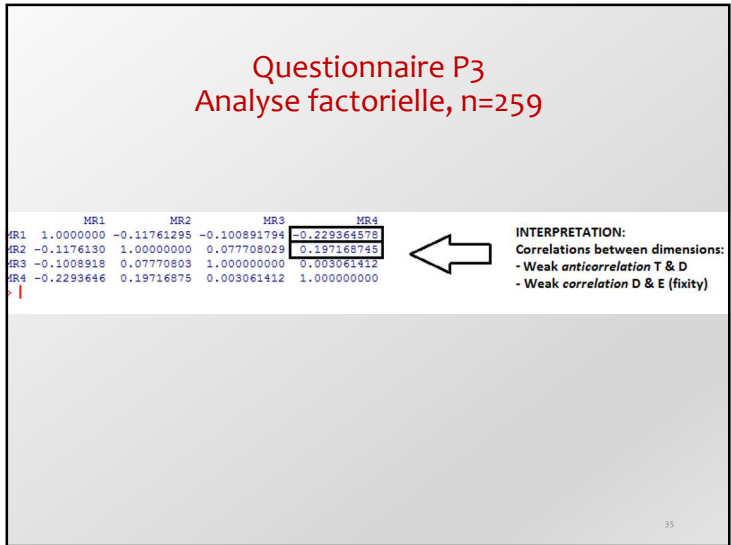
Questionnaire P3
Analyse factorielle, n=259

| | MR1 | MR2 | MR3 | MR4 |
|---|---|---|---|---|
| MR1 | 1.0000000 | -0.11761295 | -0.100891794 | -0.229364578 |
| MR2 | -0.1176130 | 1.00000000 | 0.077708029 | 0.197168745 |
| MR3 | -0.1008918 | 0.07770803 | 1.000000000 | 0.003061412 |
| MR4 | -0.2293646 | 0.19716875 | 0.003061412 | 1.000000000 |

>

INTERPRETATION:
Correlations between dimensions:
- Weak *anticorrelation* T & D
- Weak *correlation* D & E (fixity)

35